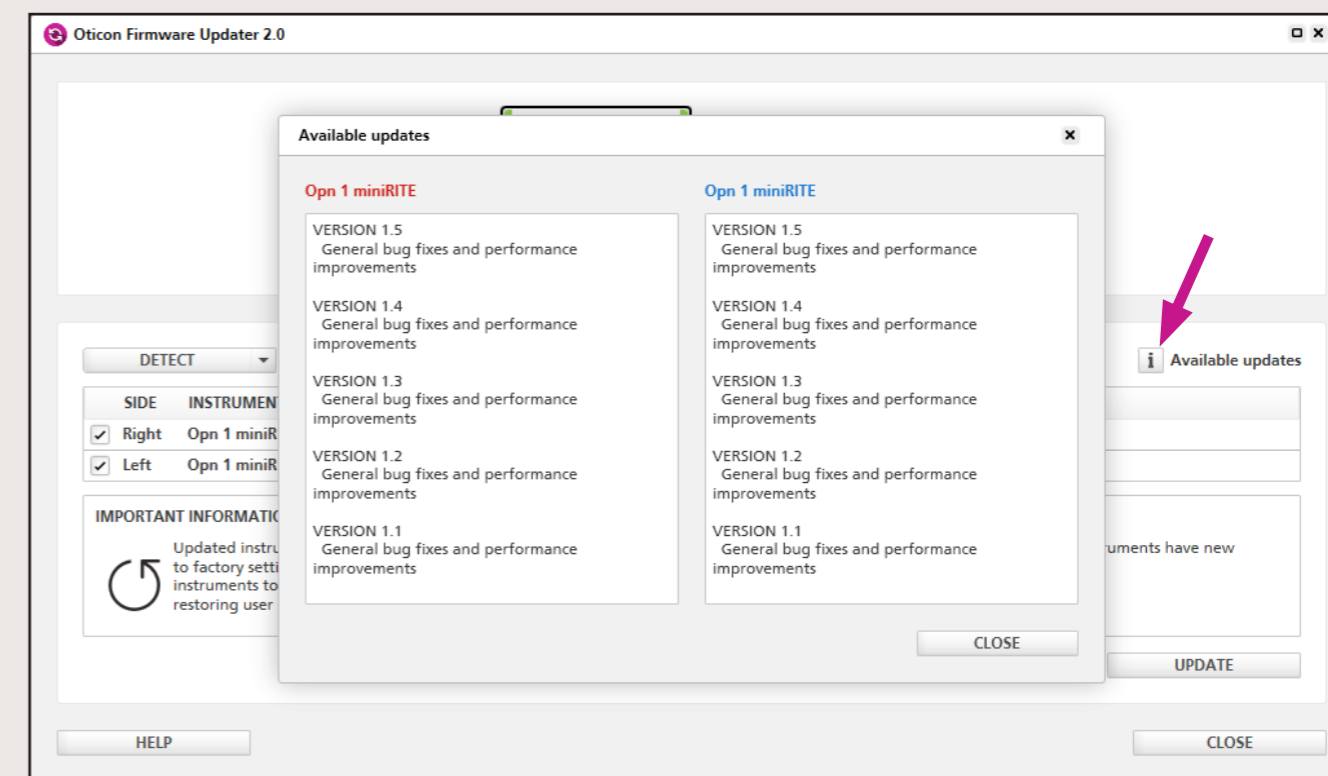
Oticon Firmware Updater 2.0

Available updates

Opn 1 miniRITE

VERSION 1.5
General bug fixes and performance improvements

VERSION 1.4
General bug fixes and performance improvements

VERSION 1.3
General bug fixes and performance improvements

VERSION 1.2
General bug fixes and performance improvements

VERSION 1.1
General bug fixes and performance improvements

Opn 1 miniRITE

VERSION 1.5
General bug fixes and performance improvements

VERSION 1.4
General bug fixes and performance improvements

VERSION 1.3
General bug fixes and performance improvements

VERSION 1.2
General bug fixes and performance improvements

VERSION 1.1
General bug fixes and performance improvements

CLOSE

DETECT

i Available updates

| SIDE | INSTRUMENT |
|---|---|
| Right | Opn 1 miniR |
| Left | Opn 1 miniR |

IMPORTANT INFORMATI

Updated instru to factory setti instruments to restoring user

ruments have new

UPDATE

HELP

CLOSE